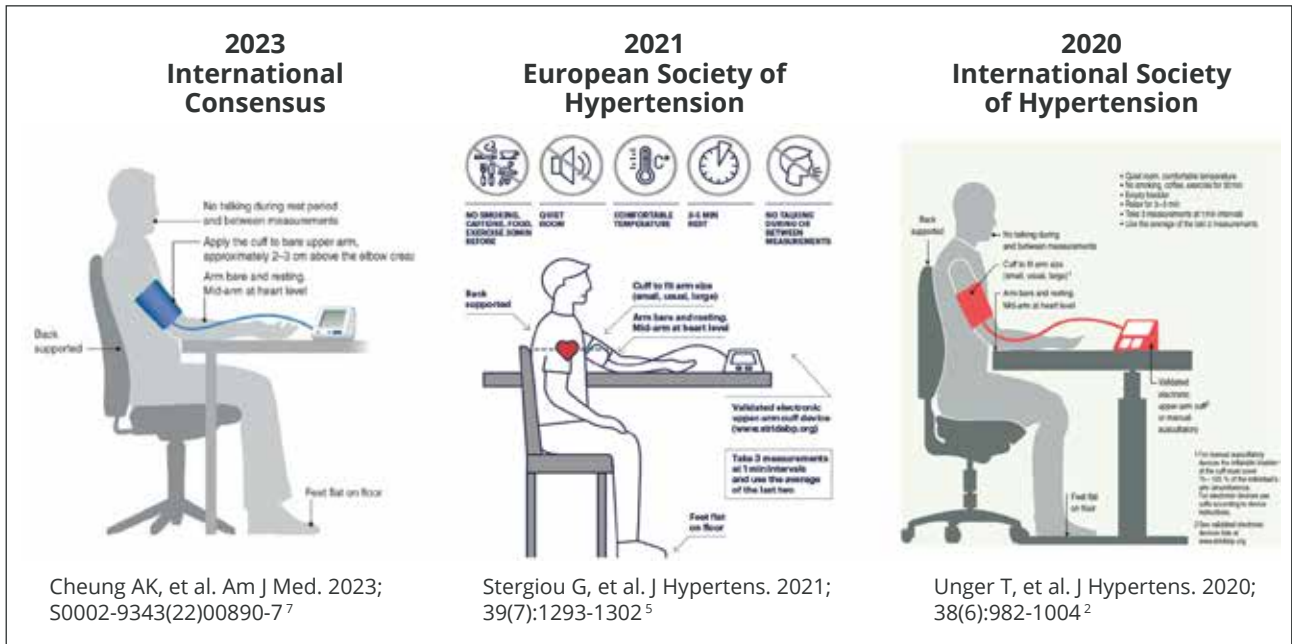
2023
International
Consensus

No talking during rest period and between measurements

Apply the cuff to bare upper arm, approximately 2–3 cm above the elbow creas

Arm bare and resting. Mid-arm at heart level

Back supported

Feet flat on floor

Cheung AK, et al. Am J Med. 2023; S0002-9343(22)00890-7 $^{7}$

2021
European Society of
Hypertension

NO SMOKING, CAFFEINE, FOOD, EXERCISE 30MIN BEFORE

QUIET ROOM

COMFORTABLE TEMPERATURE

3-5 MIN REST

NO TALKING DURING OR BETWEEN MEASUREMENTS

Back supported

Cuff to fit arm size (small, usual, large)

Arm bare and resting. Mid-arm at heart level

Validated electronic upper arm cuff device (www.stridebp.org)

Take 3 measurements at 1 min intervals and use the average of the last two

Feet flat on floor

Stergiou G, et al. J Hypertens. 2021; 39(7):1293-1302 $^{5}$

2020
International Society
of Hypertension

• Quiet room, comfortable temperature
• No smoking, coffee, exercise for 30 min
• Empty bladder
• Relax for 3–5 min
• Take 3 measurements at 1 min intervals
• Use the average of the last 2 measurements

Back supported

No talking during and between measurements

Cuff to fit arm size (small, usual, large)$^{1}$

Arm bare and resting. Mid-arm at heart level

Validated electronic upper arm cuff$^{2}$ or manual auscultatory

Feet flat on floor

1 For manual auscultatory devices the inflatable bladder of the cuff must cover 75 – 100 % of the individual's arm circumference. For electronic devices use cuffs according to device instructions.

2 See validated electronic devices lists at www.stridebp.org

Unger T, et al. J Hypertens. 2020; 38(6):982-1004 $^{2}$